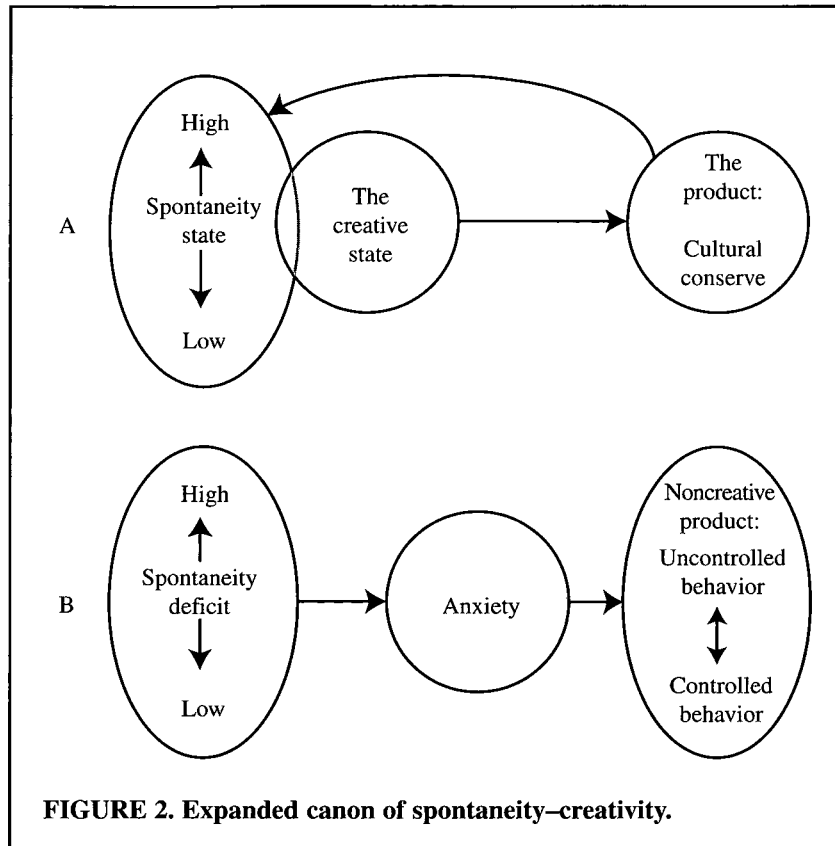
High

Spontaneity state

Low

A

The creative state

The product:

Cultural conserve

High

Spontaneity deficit

Low

B

Anxiety

Noncreative product:

Uncontrolled behavior

Controlled behavior

FIGURE 2. Expanded canon of spontaneity–creativity.